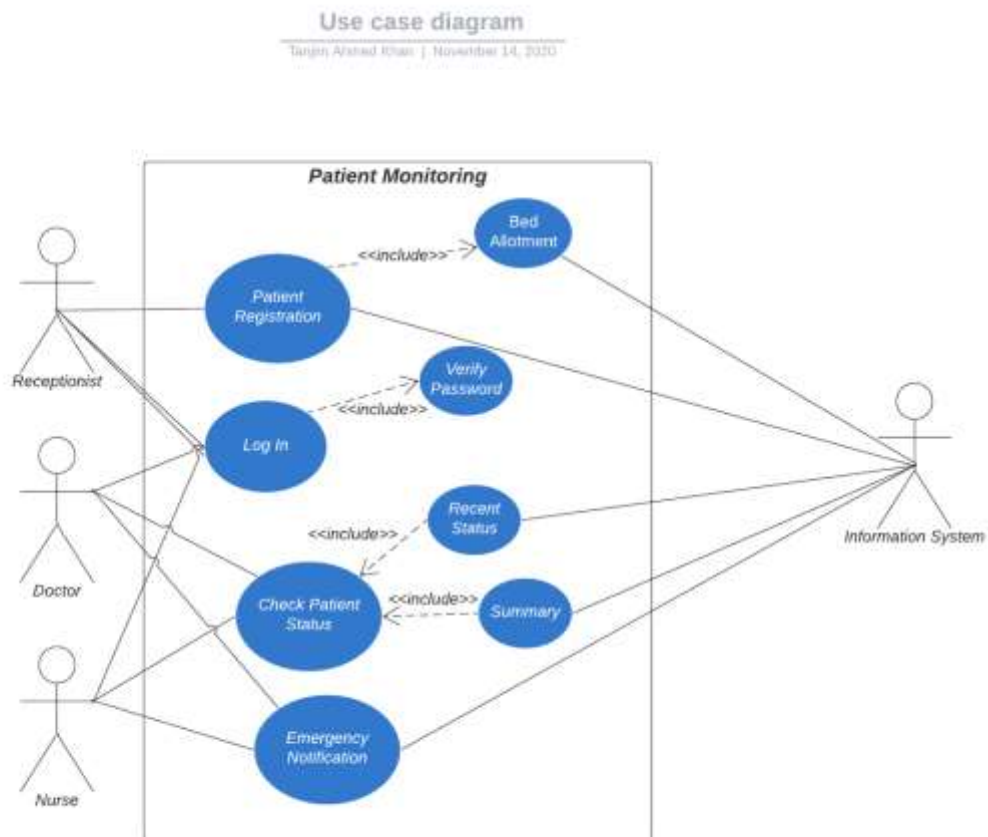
Use case diagram

Tanjim Ahmed Khan | November 14, 2020

Patient Monitoring

Bed Allotment

<<include>>

Patient Registration

Receptionist

Verify Password

<<include>>

Log In

Doctor

Recent Status

<<include>>

Check Patient Status

<<include>>

Summary

Nurse

Emergency Notification

Information System